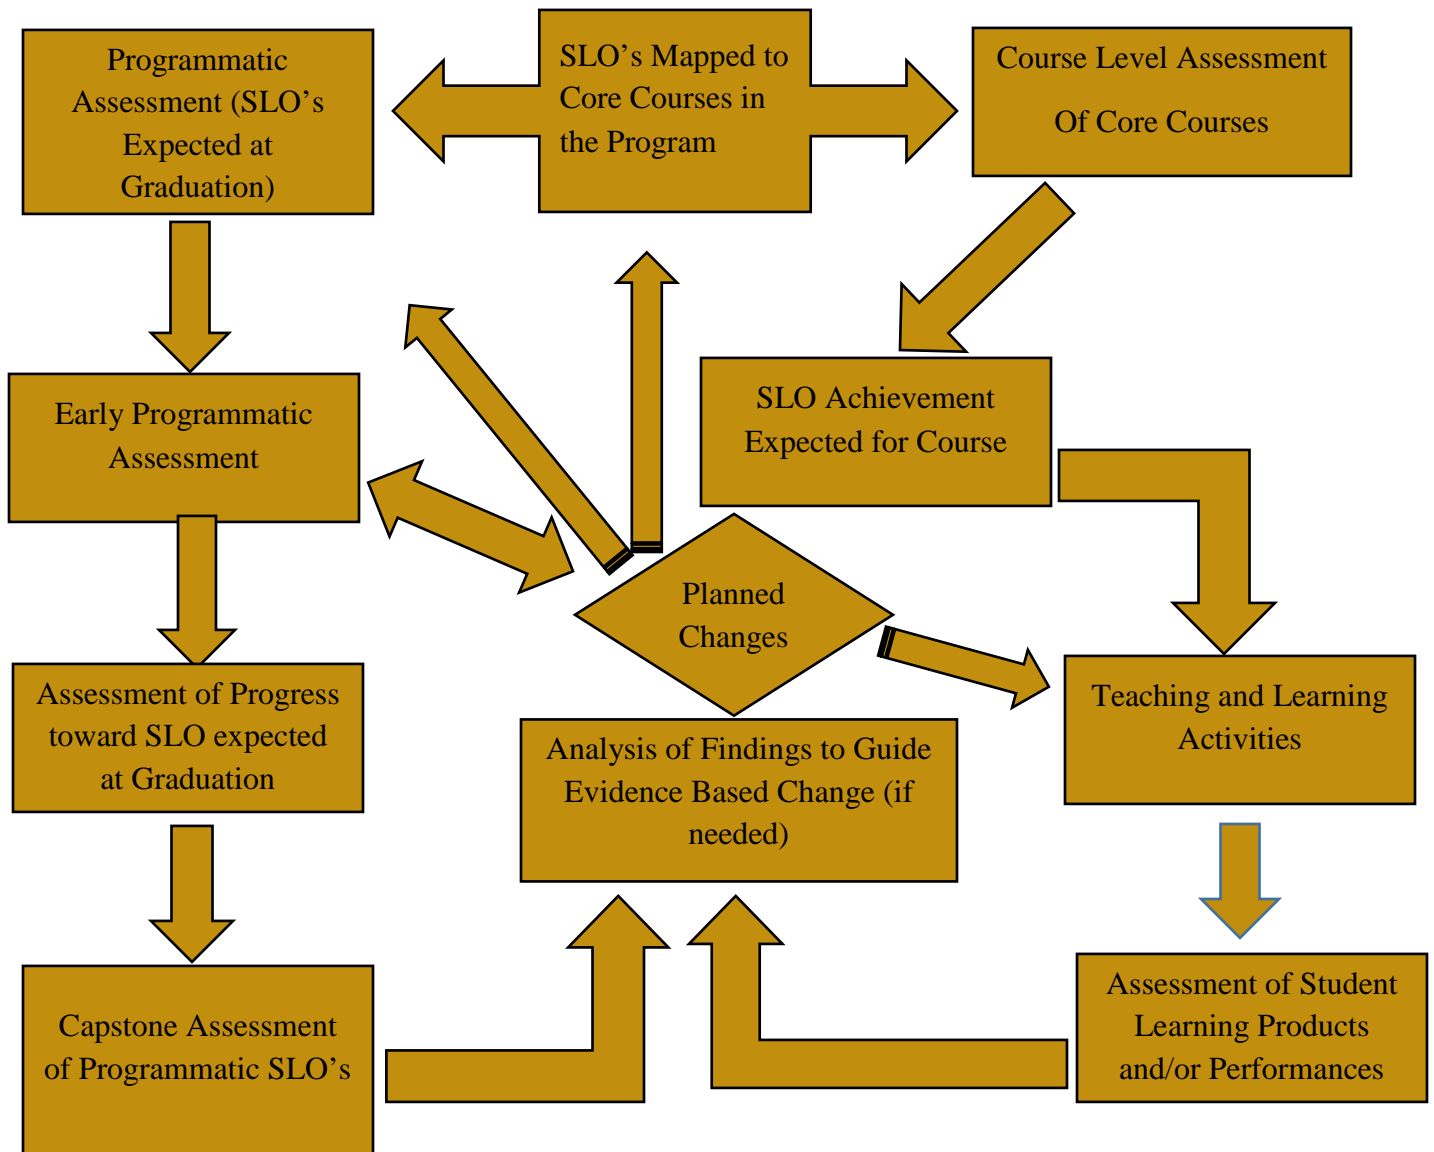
Programmatic Assessment (SLO’s Expected at Graduation)

SLO’s Mapped to Core Courses in the Program

Course Level Assessment

Of Core Courses

Early Programmatic Assessment

SLO Achievement Expected for Course

Planned Changes

Assessment of Progress toward SLO expected at Graduation

Teaching and Learning Activities

Analysis of Findings to Guide Evidence Based Change (if needed)

Capstone Assessment of Programmatic SLO’s

Assessment of Student Learning Products and/or Performances